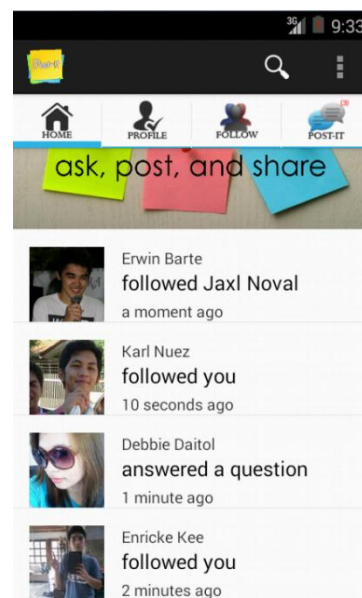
3G 9:33

Post-it

HOME
PROFILE
FOLLOW
(3)
POST-IT

ask, post, and share

Erwin Barte
followed Jaxl Noval
a moment ago

Karl Nuez
followed you
10 seconds ago

Debbie Daitol
answered a question
1 minute ago

Enricke Kee
followed you
2 minutes ago